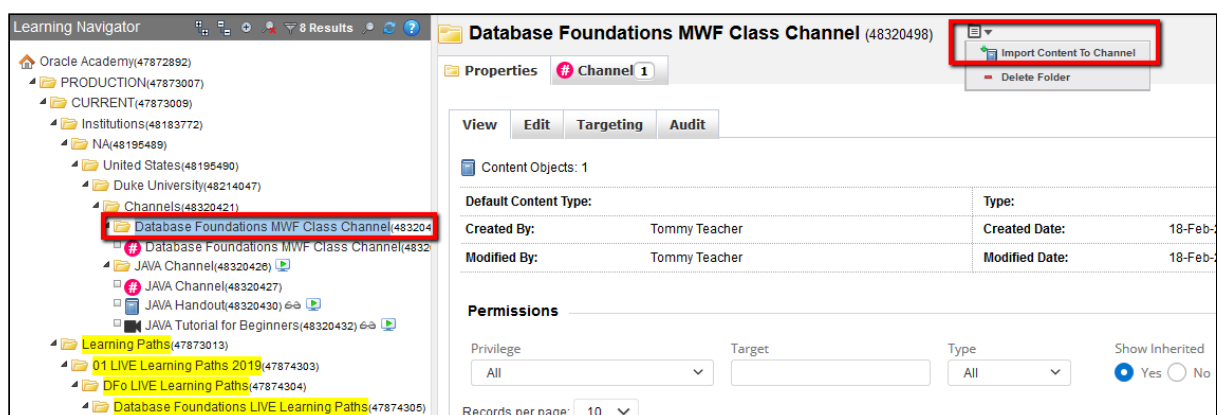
Learning Navigator 8 Results

Oracle Academy(47872892)
PRODUCTION(47873007)
CURRENT(47873009)
Institutions(48183772)
NA(48195489)
United States(48195490)
Duke University(48214047)
Channels(48320421)
Database Foundations MWF Class Channel(483204
Database Foundations MWF Class Channel(4832
JAVA Channel(48320426)
JAVA Channel(48320427)
JAVA Handout(48320430)
JAVA Tutorial for Beginners(48320432)
Learning Paths(47873013)
01 LIVE Learning Paths 2019(47874303)
DFo LIVE Learning Paths(47874304)
Database Foundations LIVE Learning Paths(47874305)

Database Foundations MWF Class Channel (48320498)

Import Content To Channel
Delete Folder

Properties Channel 1

View Edit Targeting Audit

Content Objects: 1

| Default Content Type: | | Type: | |
|---|---|---|---|
| Created By: | Tommy Teacher | Created Date: | 18-Feb- |
| Modified By: | Tommy Teacher | Modified Date: | 18-Feb- |

Permissions

Privilege Target Type Show Inherited
All All Yes No

Records per page: 10